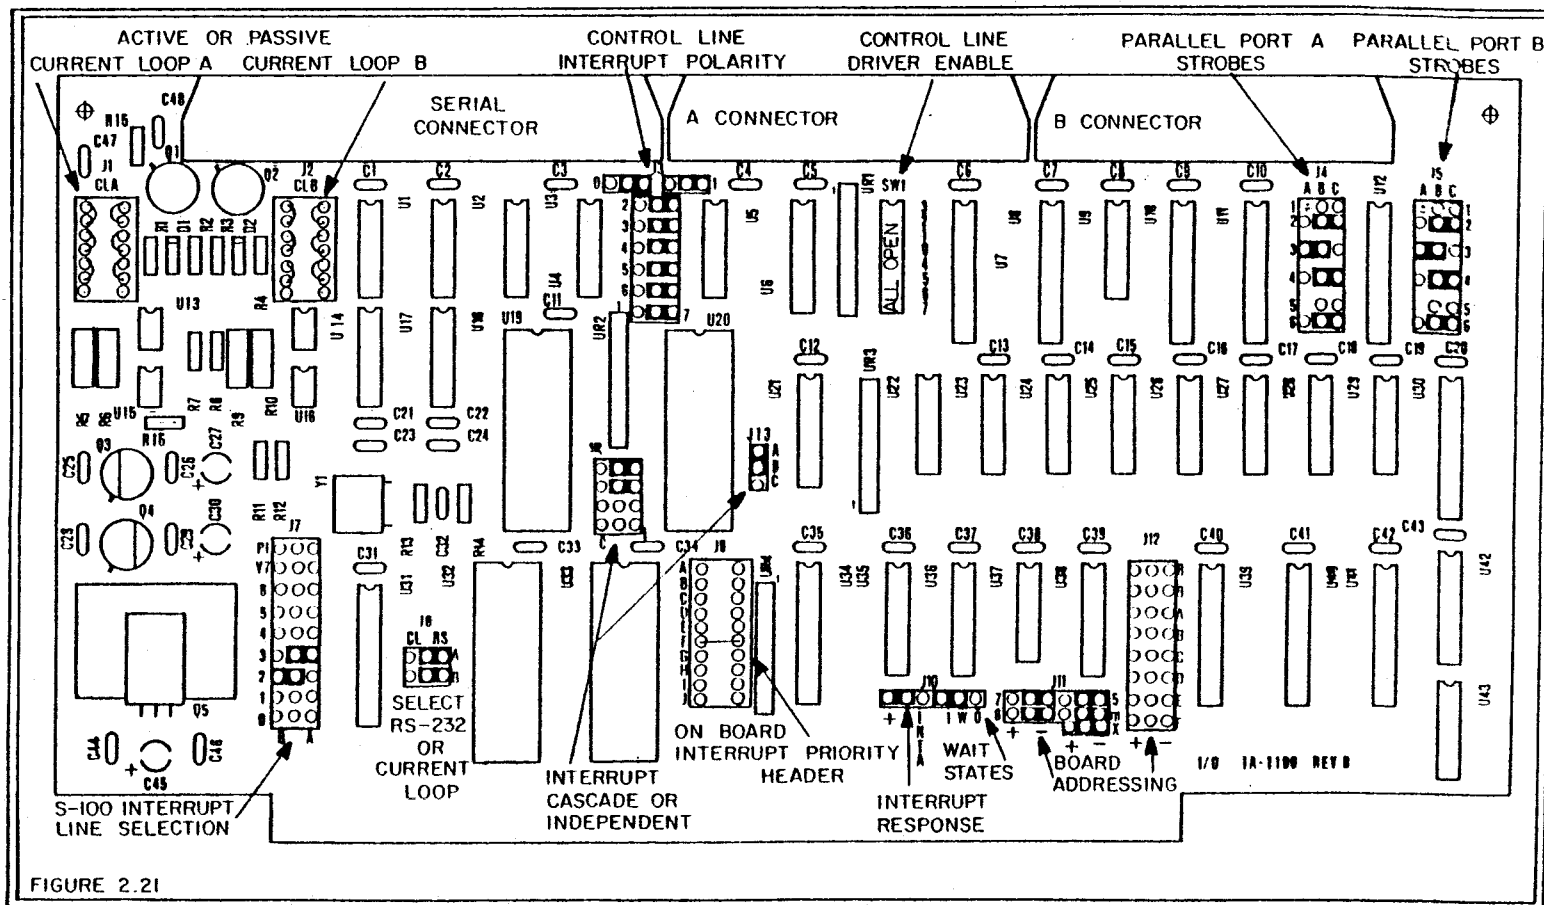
ACTIVE OR PASSIVE
CURRENT LOOP A  CURRENT LOOP B

CONTROL LINE
INTERRUPT POLARITY

CONTROL LINE
DRIVER ENABLE

PARALLEL PORT A
STROBES

PARALLEL PORT B
STROBES

SERIAL
CONNECTOR

A CONNECTOR

B CONNECTOR

R16 C48 C47 J1 CLA Q1 Q2 J2 CLB C1 C2 C3 C4 C5 C6 C7 C8 C9 C10 J4 A B C J5 A B C U12 U1 U2 U3 U5 U6 U7 U8 U9 U10 U11 SW1 ALL OPEN R1 D1 R2 R3 D2 R4 U13 U14 U17 U18 U19 U4 C11 UR2 U20 0 1 2 3 4 5 6 7 1 2 3 4 5 6

C12 UR3 C13 C14 C15 C16 C17 C18 C19 C20 U21 U22 U23 U24 U25 U26 U27 U28 U29 U30

U15 R5 R7 R8 R9 R10 U16 C21 C22 C23 C24 Q3 C25 C26 C27 Q4 C28 C29 C30 Y1 R11 R12 J13 A B C

C31 R13 C32 R14 C33 C34 J8 C35 C36 C37 C38 C39 J12 C40 C41 C42 C43 U42 U43 U31 U32 U33 U34 U35 U36 U37 U38 U39 U40 U41 J7 P1 V7 6 5 4 3 2 1 0 J6 CL RS A B C D E F G H I J J10 J11 Q5 C44 C45 C46

SELECT
RS-232
OR
CURRENT
LOOP

INTERRUPT
CASCADE OR
INDEPENDENT

ON BOARD
INTERRUPT PRIORITY
HEADER

INTERRUPT
RESPONSE

WAIT
STATES

BOARD
ADDRESSING

I/O IA-1100 REV B

S-100 INTERRUPT
LINE SELECTION

FIGURE 2.21